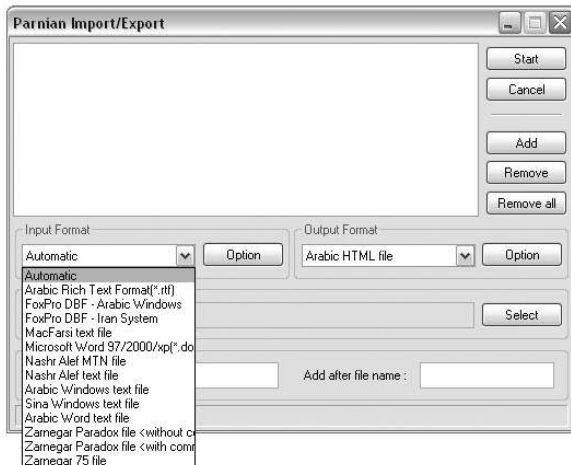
Parnian Import/Export

Start
Cancel
Add
Remove
Remove all

Input Format
Automatic
Option

Output Format
Arabic HTML file
Option

Automatic
Arabic Rich Text Format(*.rtf)
FoxPro DBF - Arabic Windows
FoxPro DBF - Iran System
MacFarsi text file
Microsoft Word 97/2000/xp(*.do
Nashr Alef MTN file
Nashr Alef text file
Arabic Windows text file
Sina Windows text file
Arabic Word text file
Zarnegar Paradox file <without c
Zarnegar Paradox file <with comr
Zarnegar 75 file

Select

Add after file name :